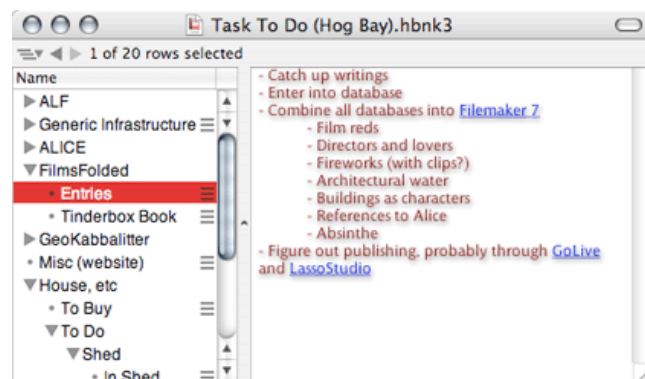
Task To Do (Hog Bay).hbnk3

1 of 20 rows selected

Name

ALF
Generic Infrastructure
ALICE
FilmsFolded
Entries
Tinderbox Book
GeoKabbalitter
Misc (website)
House, etc
To Buy
To Do
Shed
In Shed

- Catch up writings
- Enter into database
- Combine all databases into Filemaker 7
- Film reds
- Directors and lovers
- Fireworks (with clips?)
- Architectural water
- Buildings as characters
- References to Alice
- Absinthe
- Figure out publishing, probably through GoLive and LassoStudio